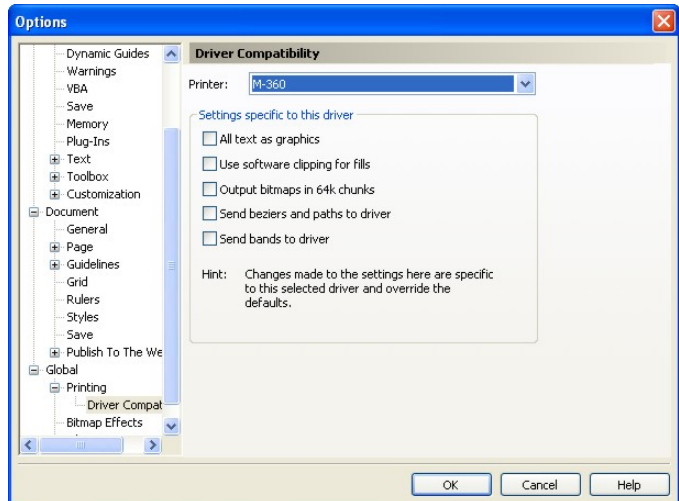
Options

Dynamic Guides
Warnings
VBA
Save
Memory
Plug-Ins
Text
Toolbox
Customization
Document
General
Page
Guidelines
Grid
Rulers
Styles
Save
Publish To The We
Global
Printing
Driver Compat
Bitmap Effects

Driver Compatibility

Printer: M-360

Settings specific to this driver

All text as graphics

Use software clipping for fills

Output bitmaps in 64k chunks

Send beziers and paths to driver

Send bands to driver

Hint: Changes made to the settings here are specific to this selected driver and override the defaults.

OK Cancel Help